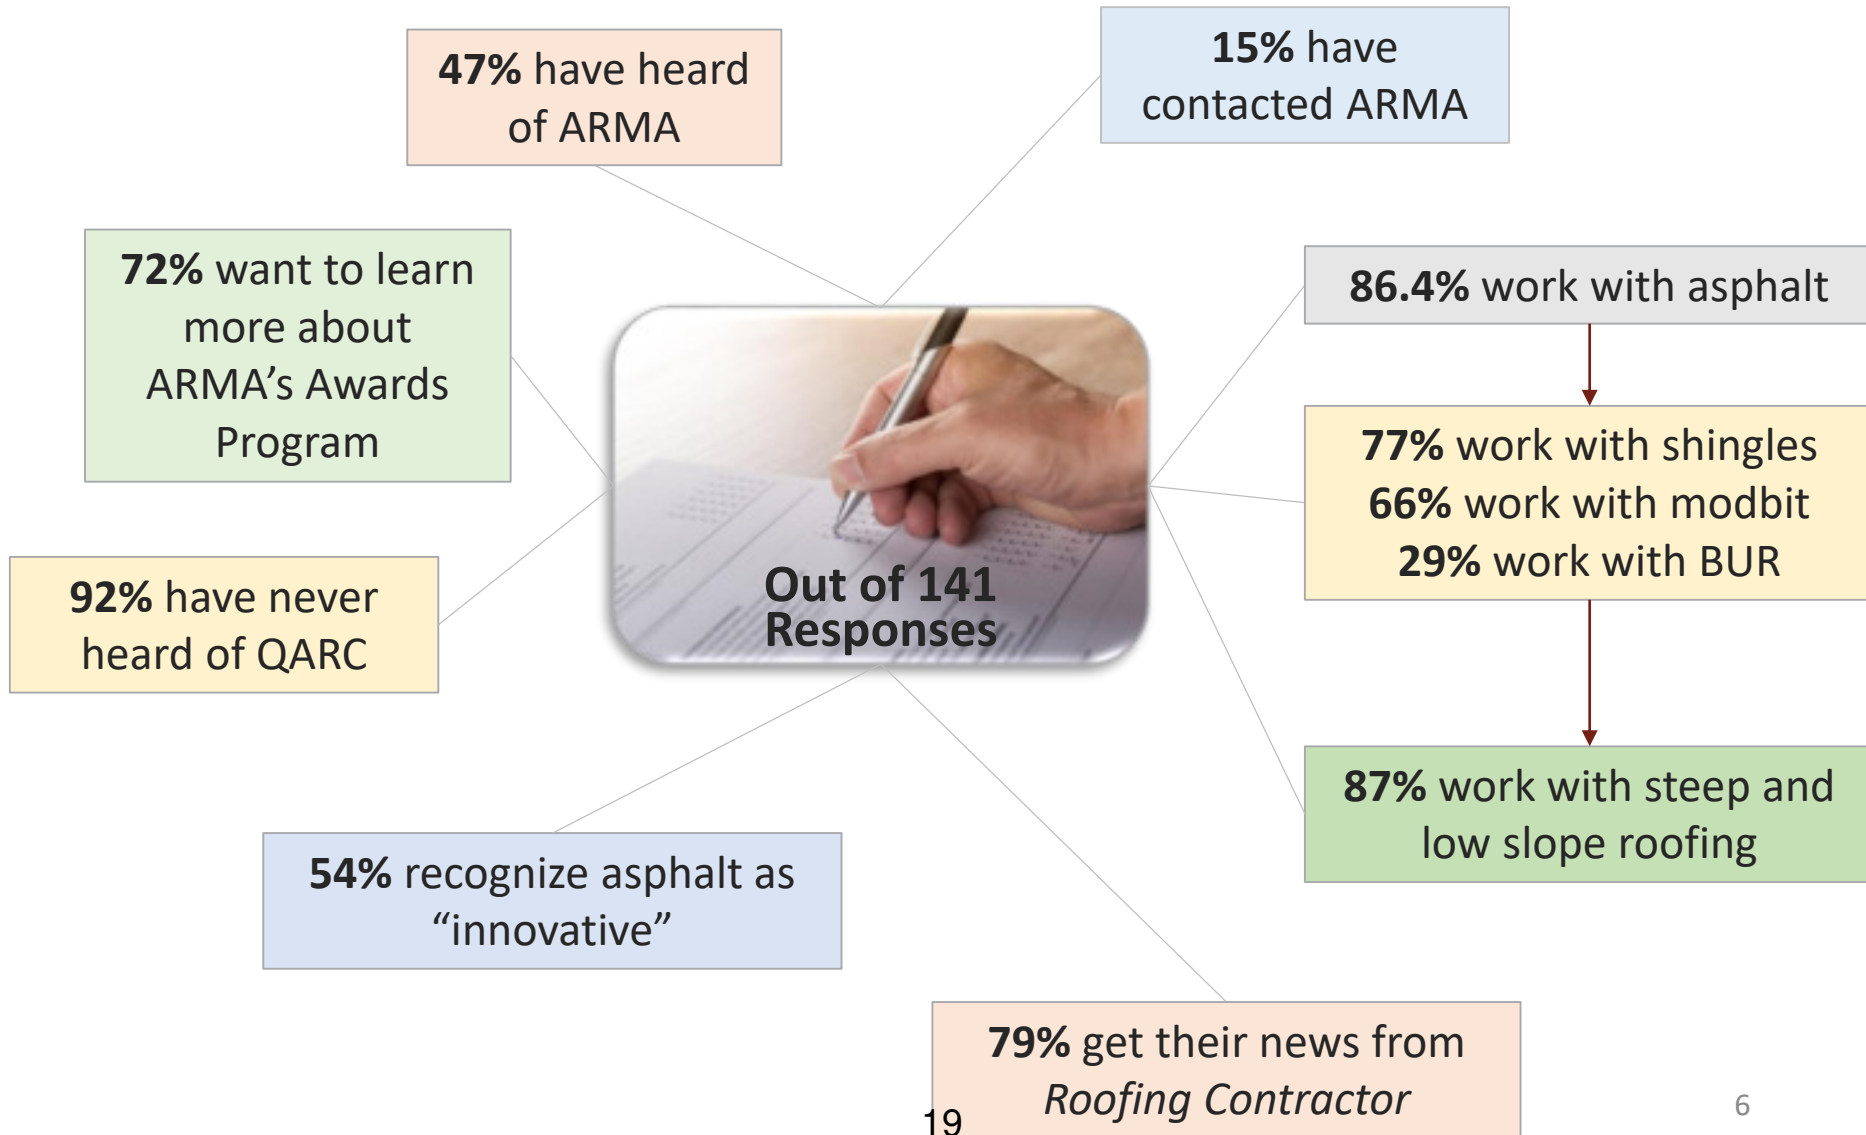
47% have heard of ARMA

15% have contacted ARMA

72% want to learn more about ARMA’s Awards Program

86.4% work with asphalt

77% work with shingles
66% work with modbit
29% work with BUR

Out of 141 Responses

92% have never heard of QARC

87% work with steep and low slope roofing

54% recognize asphalt as “innovative”

79% get their news from *Roofing Contractor*

19

6